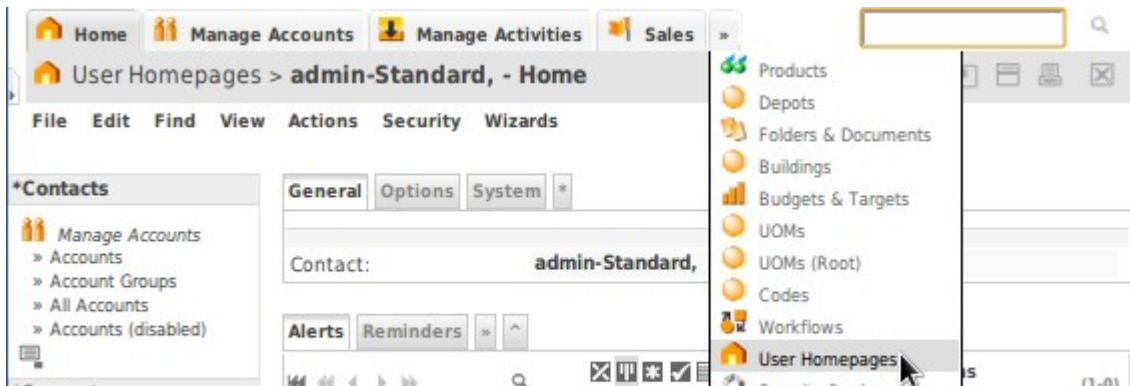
Home Manage Accounts Manage Activities Sales »

User Homepages > admin-Standard, - Home

File Edit Find View Actions Security Wizards

*Contacts

Manage Accounts
» Accounts
» Account Groups
» All Accounts
» Accounts (disabled)

General Options System *

Contact: admin-Standard,

Alerts Reminders » ^

Products
Depots
Folders & Documents
Buildings
Budgets & Targets
UOMs
UOMs (Root)
Codes
Workflows
User Homepages

(1:0)